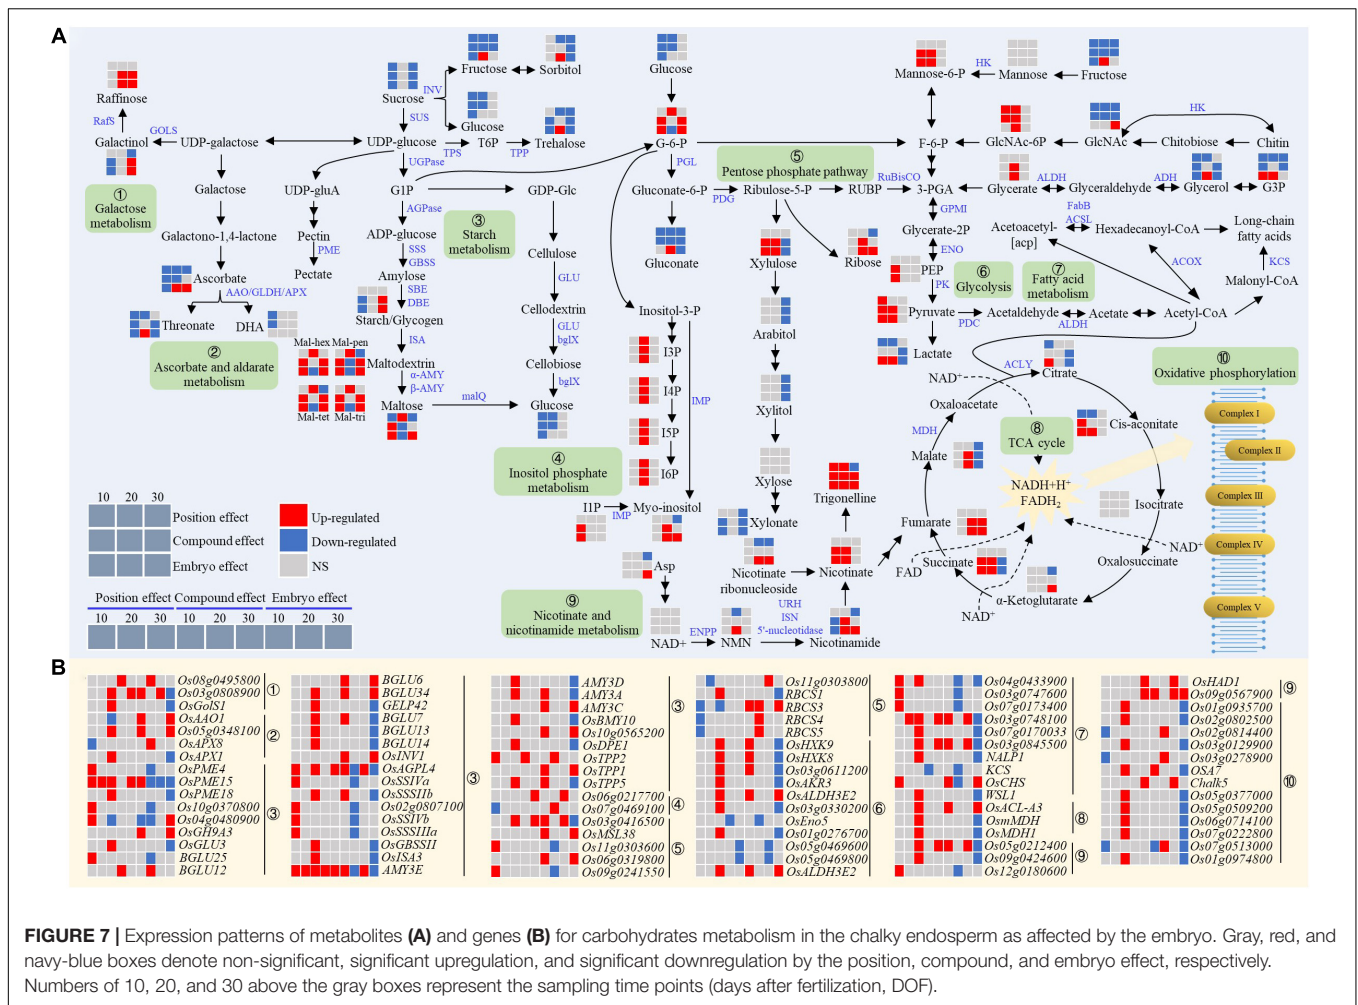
A

Raffinose
RafS
Galactinol
GOLS
UDP-galactose
① Galactose metabolism
Galactose
Galactono-1,4-lactone
Ascorbate
AAO/GLDH/APX
Threonate
DHA
② Ascorbate and aldarate metabolism
Sucrose
INV
SUS
Fructose
Sorbitol
Glucose
UDP-glucose
TPS
T6P
TPP
Trehalose
UGPase
UDP-gluA
Pectin
PME
Pectate
G1P
AGPase
ADP-glucose
SSS
GBSS
Amylose
SBE
DBE
Starch/Glycogen
ISA
Mal-hex
Mal-pen
Maltodextrin
α-AMY
β-AMY
Mal-tet
Mal-tri
Maltose
malQ
③ Starch metabolism
GDP-Glc
Cellulose
GLU
Cellodextrin
GLU
bglX
Cellobiose
bglX
Glucose
④ Inositol phosphate metabolism
Glucose
G-6-P
PGL
Gluconate-6-P
PDG
Gluconate
Inositol-3-P
I3P
I4P
IMP
I5P
I6P
I1P
IMP
Myo-inositol
Asp
⑤ Pentose phosphate pathway
Ribulose-5-P
RuBisCO
RUBP
Xylulose
Ribose
Arabitol
Xylitol
Xylose
Xylonate
Trigonelline
Nicotinate ribonucleoside
Nicotinate
URH
ISN
5'-nucleotidase
⑨ Nicotinate and nicotinamide metabolism
NAD+
ENPP
NMN
Nicotinamide
Mannose-6-P
HK
Mannose
Fructose
F-6-P
GlcNAc-6P
GlcNAc
HK
Chitobiose
Chitin
3-PGA
Glycerate
ALDH
Glyceraldehyde
ADH
Glycerol
G3P
GPMI
Glycerate-2P
ENO
PEP
PK
⑥ Glycolysis
⑦ Fatty acid metabolism
Acetoacetyl-[acp]
FabB
ACSL
Hexadecanoyl-CoA
Long-chain fatty acids
ACOX
KCS
Malonyl-CoA
Pyruvate
PDC
Acetaldehyde
ALDH
Acetate
Acetyl-CoA
Lactate
ACLY
Citrate
NAD+
Oxaloacetate
MDH
Malate
⑧ TCA cycle
Cis-aconitate
NADH+H+
FADH$_2$
Isocitrate
Fumarate
FAD
Succinate
NAD+
Oxalosuccinate
α-Ketoglutarate
NAD+
⑩ Oxidative phosphorylation
Complex I
Complex II
Complex III
Complex IV
Complex V

10 20 30
Position effect
Compound effect
Embryo effect
Up-regulated
Down-regulated
NS
Position effect Compound effect Embryo effect
10 20 30 10 20 30 10 20 30

B

Os08g0495800 Os03g0808900 OsGolS1 ①
OsAAO1 Os05g0348100 OsAPX8 OsAPX1 ②
OsPME4 OsPME15 OsPME18 Os10g0370800 Os04g0480900 OsGH9A3 OsGLU3 BGLU25 BGLU12 ③
BGLU6 BGLU34 GELP42 BGLU7 BGLU13 BGLU14 OsINV1 OsAGPL4 OsSSIVa OsSSIIb Os02g0807100 OsSSIVb OsSSSIIIa OsGBSSII OsISA3 AMY3E ③
AMY3D AMY3A AMY3C OsBMY10 Os10g0565200 OsDPE1 OsTPP2 OsTPP1 OsTPP5 ③
Os06g0217700 Os07g0469100 Os03g0416500 OsMSL38 ④
Os11g0303600 Os06g0319800 Os09g0241550 ⑤
Os11g0303800 RBCS1 RBCS3 RBCS4 RBCS5 ⑤
OsHXK9 OsHXK8 Os03g0611200 OsAKR3 OsALDH3E2 Os03g0330200 OsEno5 Os01g0276700 Os05g0469600 Os05g0469800 OsALDH3E2 ⑥
Os04g0433900 Os03g0747600 Os07g0173400 Os03g0748100 Os07g0170033 Os03g0845500 NALP1 KCS OsCHS WSL1 ⑦
OsACL-A3 OsmMDH OsMDH1 ⑧
Os05g0212400 Os09g0424600 Os12g0180600 ⑨
OsHAD1 Os09g0567900 ⑨
Os01g0935700 Os02g0802500 Os02g0814400 Os03g0129900 Os03g0278900 OsA7 Chalk5 Os05g0377000 Os05g0509200 Os06g0714100 Os07g0222800 Os07g0513000 Os01g0974800 ⑩

FIGURE 7 | Expression patterns of metabolites (A) and genes (B) for carbohydrates metabolism in the chalky endosperm as affected by the embryo. Gray, red, and navy-blue boxes denote non-significant, significant upregulation, and significant downregulation by the position, compound, and embryo effect, respectively. Numbers of 10, 20, and 30 above the gray boxes represent the sampling time points (days after fertilization, DOF).